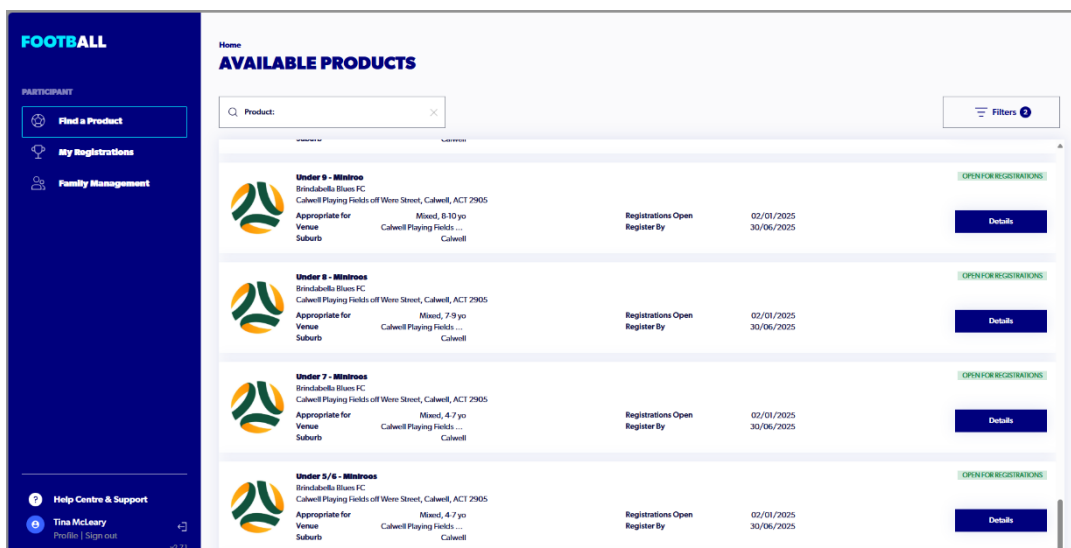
FOOTBALL

PARTICIPANT

Find a Product

My Registrations

Family Management

Help Centre & Support

Tina McLeary
Profile | Sign out

Home
AVAILABLE PRODUCTS

Product:

Filters 2

Suburb Calwell

Under 9 - Miniroo
Brindabella Blues FC
Calwell Playing Fields off Were Street, Calwell, ACT 2905
Appropriate for Mixed, 8-10 yo
Venue Calwell Playing Fields ...
Suburb Calwell
Registrations Open 02/01/2025
Register By 30/06/2025
OPEN FOR REGISTRATIONS
Details

Under 8 - Miniroos
Brindabella Blues FC
Calwell Playing Fields off Were Street, Calwell, ACT 2905
Appropriate for Mixed, 7-9 yo
Venue Calwell Playing Fields ...
Suburb Calwell
Registrations Open 02/01/2025
Register By 30/06/2025
OPEN FOR REGISTRATIONS
Details

Under 7 - Miniroos
Brindabella Blues FC
Calwell Playing Fields off Were Street, Calwell, ACT 2905
Appropriate for Mixed, 4-7 yo
Venue Calwell Playing Fields ...
Suburb Calwell
Registrations Open 02/01/2025
Register By 30/06/2025
OPEN FOR REGISTRATIONS
Details

Under 5/6 - Miniroos
Brindabella Blues FC
Calwell Playing Fields off Were Street, Calwell, ACT 2905
Appropriate for Mixed, 4-7 yo
Venue Calwell Playing Fields ...
Suburb Calwell
Registrations Open 02/01/2025
Register By 30/06/2025
OPEN FOR REGISTRATIONS
Details